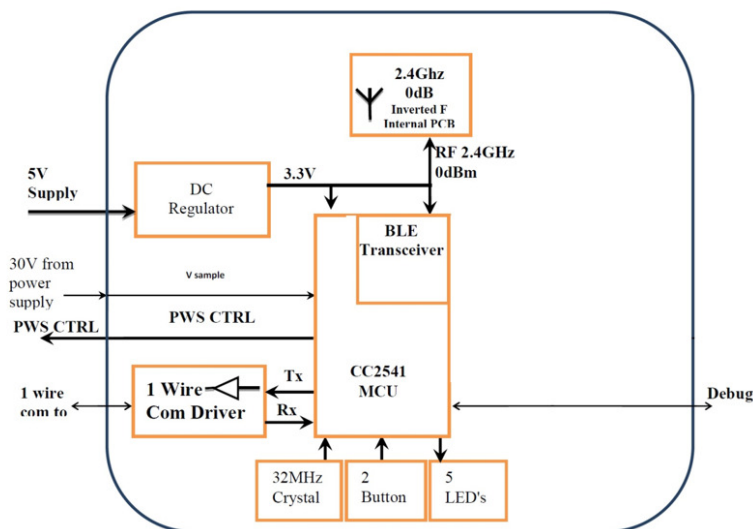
2.4Ghz
0dB
Inverted F
Internal PCB

RF 2.4GHz
0dBm

5V
Supply

DC
Regulator

3.3V

BLE
Transceiver

30V from
power
supply

V sample

PWS CTRL

PWS CTRL

CC2541
MCU

1 wire
com to

1 Wire
Com Driver

Tx

Rx

Debug

32MHz
Crystal

2
Button

5
LED's